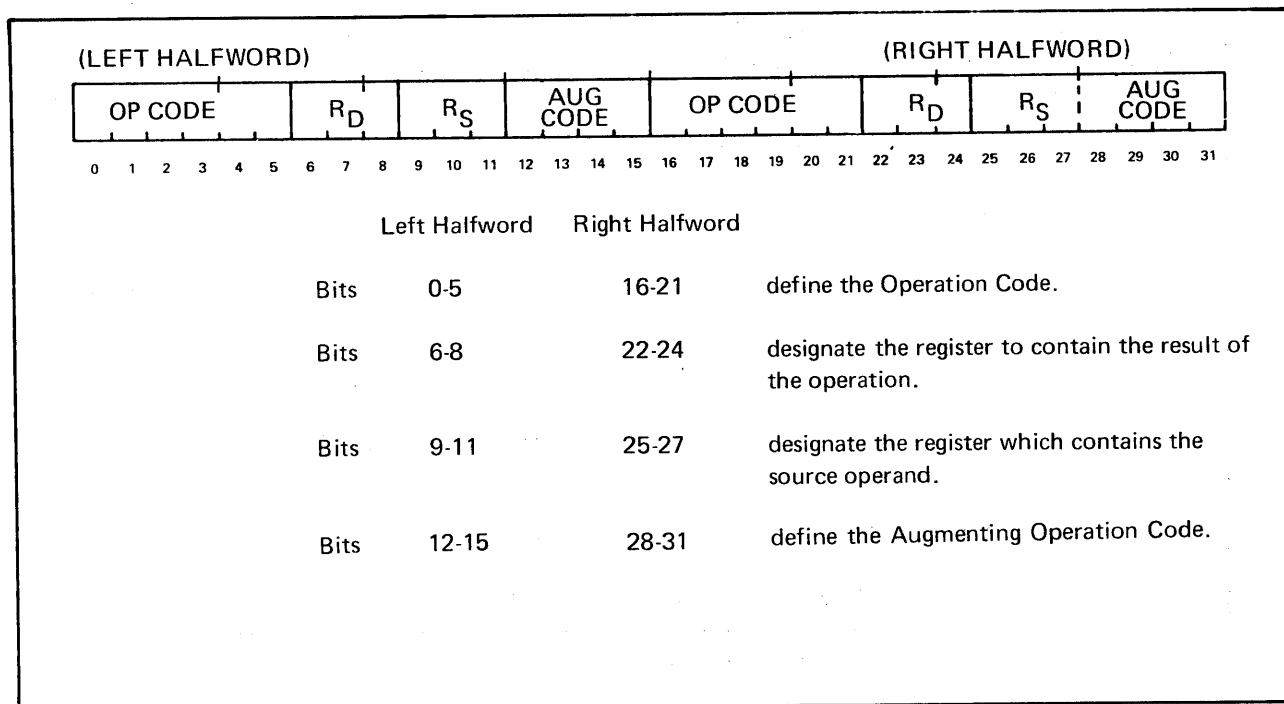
(LEFT HALFWORD) (RIGHT HALFWORD)

| OP CODE | $R_D$ | $R_S$ | AUG CODE | OP CODE | $R_D$ | $R_S$ | AUG CODE |
|---|---|---|---|---|---|---|---|

0 1 2 3 4 5 6 7 8 9 10 11 12 13 14 15 16 17 18 19 20 21 22 23 24 25 26 27 28 29 30 31

| | Left Halfword | Right Halfword | |
|---|---|---|---|
| Bits | 0-5 | 16-21 | define the Operation Code. |
| Bits | 6-8 | 22-24 | designate the register to contain the result of the operation. |
| Bits | 9-11 | 25-27 | designate the register which contains the source operand. |
| Bits | 12-15 | 28-31 | define the Augmenting Operation Code. |